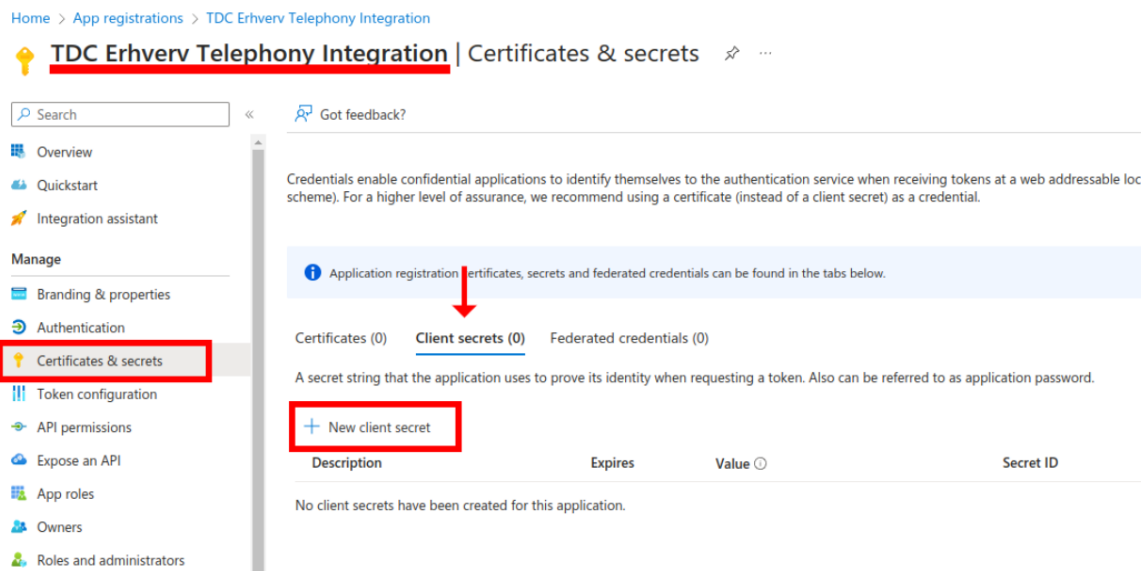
Home > App registrations > TDC Erhverv Telephony Integration

TDC Erhverv Telephony Integration | Certificates & secrets

Search

Overview
Quickstart
Integration assistant
Manage
Branding & properties
Authentication
Certificates & secrets
Token configuration
API permissions
Expose an API
App roles
Owners
Roles and administrators

Got feedback?

Credentials enable confidential applications to identify themselves to the authentication service when receiving tokens at a web addressable loc scheme). For a higher level of assurance, we recommend using a certificate (instead of a client secret) as a credential.

Application registration certificates, secrets and federated credentials can be found in the tabs below.

Certificates (0) Client secrets (0) Federated credentials (0)

A secret string that the application uses to prove its identity when requesting a token. Also can be referred to as application password.

New client secret

| Description | Expires | Value | Secret ID |
|---|---|---|---|
| No client secrets have been created for this application. | | | |